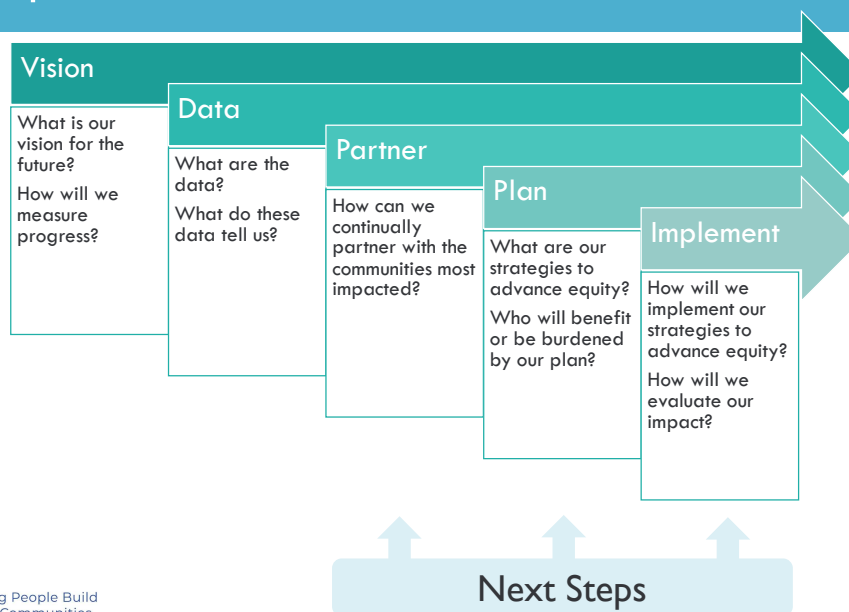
Vision

What is our vision for the future?

How will we measure progress?

Data

What are the data?

What do these data tell us?

Partner

How can we continually partner with the communities most impacted?

Plan

What are our strategies to advance equity?

Who will benefit or be burdened by our plan?

Implement

How will we implement our strategies to advance equity?

How will we evaluate our impact?

Next Steps

g People Build
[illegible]